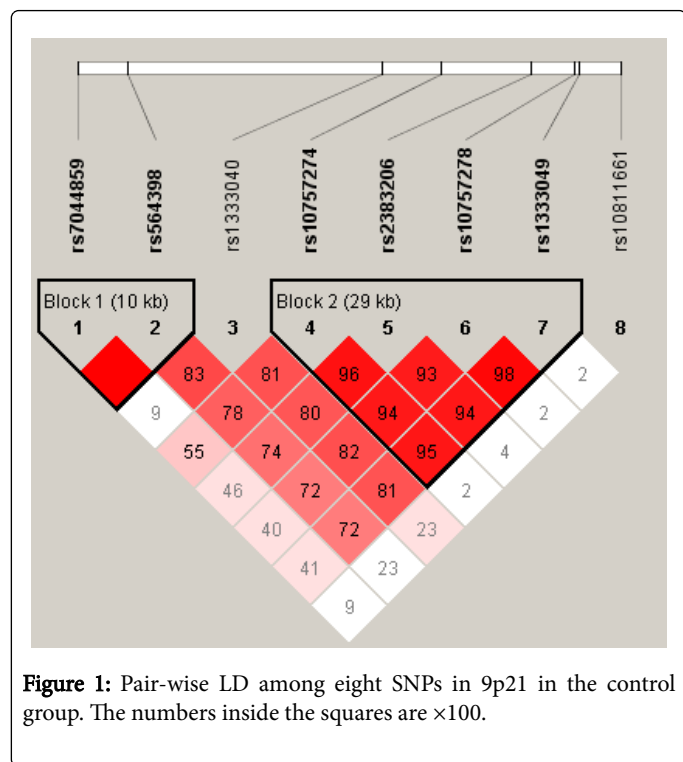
rs7044859
rs564398
rs1333040
rs10757274
rs2383206
rs10757278
rs1333049
rs10811661

Block 1 (10 kb)
Block 2 (29 kb)

1 2 3 4 5 6 7 8

83 81 96 93 98 2
9 78 80 94 94 2
55 74 82 95 4
46 72 81 2
40 72 23
41 23
9

Figure 1: Pair-wise LD among eight SNPs in 9p21 in the control group. The numbers inside the squares are ×100.